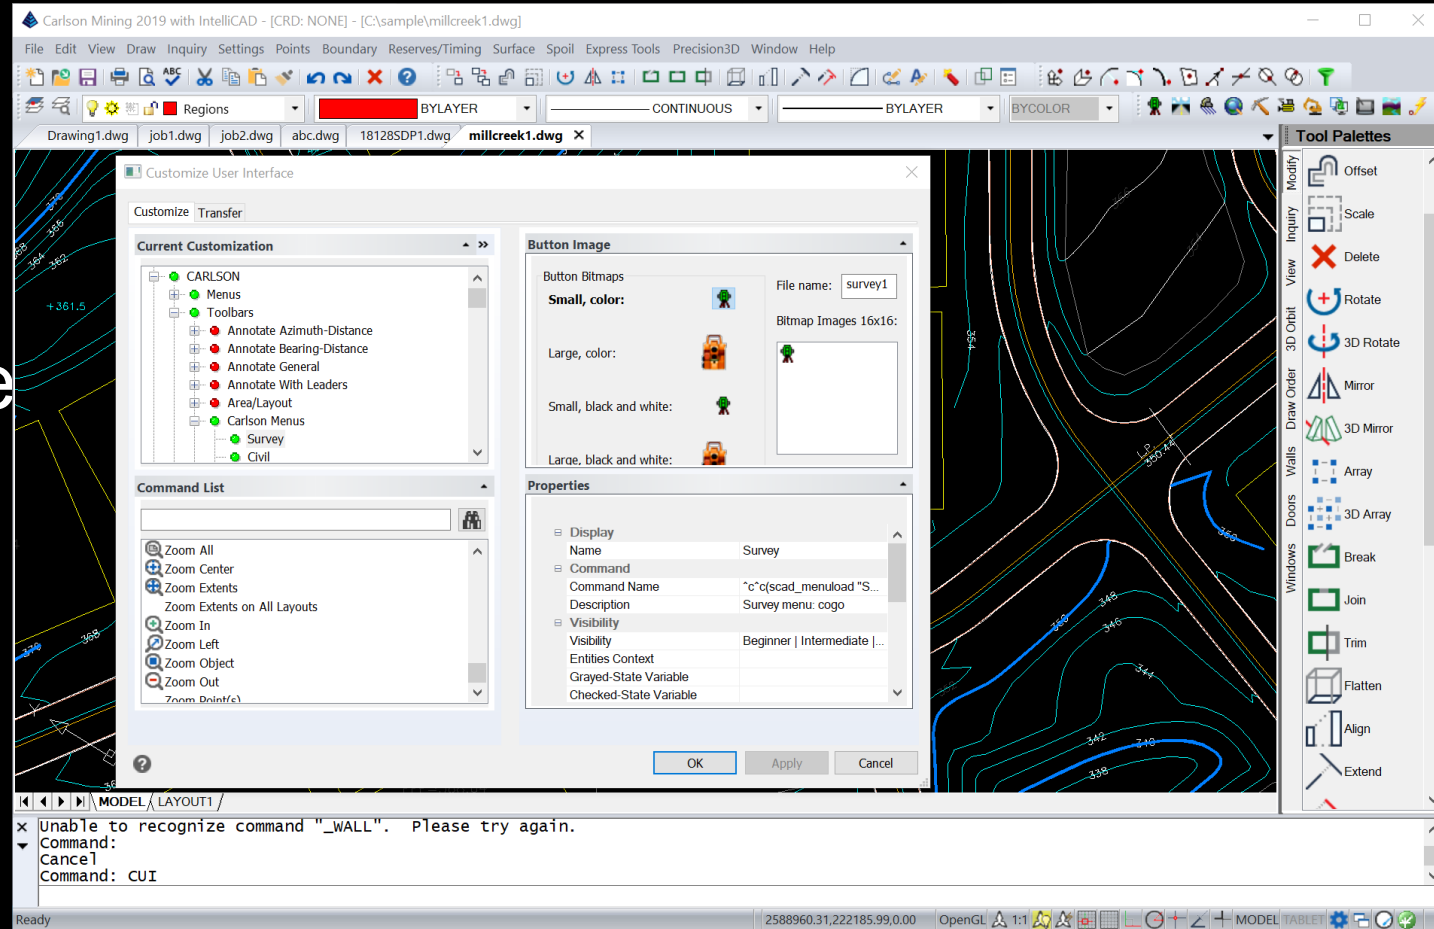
Carlson Mining 2019 with IntelliCAD - [CRD: NONE] - [C:\sample\millcreek1.dwg]

File Edit View Draw Inquiry Settings Points Boundary Reserves/Timing Surface Spoil Express Tools Precision3D Window Help

Regions BYLAYER CONTINUOUS BYLAYER BYCOLOR

Drawing1.dwg job1.dwg job2.dwg abc.dwg 18128SDP1.dwg millcreek1.dwg

Tool Palettes

Customize User Interface

Customize Transfer

Current Customization

CARLSON
Menus
Toolbars
Annotate Azimuth-Distance
Annotate Bearing-Distance
Annotate General
Annotate With Leaders
Area/Layout
Carlson Menus
Survey
Civil

Command List

Zoom All
Zoom Center
Zoom Extents
Zoom Extents on All Layouts
Zoom In
Zoom Left
Zoom Object
Zoom Out
Zoom Point(s)

Button Image

Button Bitmaps
Small, color:
Large, color:
Small, black and white:
Large, black and white:

File name: survey1
Bitmap Images 16x16:

Properties

| | |
|---|---|
| Display | |
| Name | Survey |
| Command | |
| Command Name | ^c^c(scad_menuload "S... |
| Description | Survey menu: cogo |
| Visibility | |
| Visibility | Beginner \| Intermediate \|... |
| Entities Context | |
| Grayed-State Variable | |
| Checked-State Variable | |

OK Apply Cancel

Modify Inquiry View 3D Orbit Draw Order Walls Doors Windows

Offset
Scale
Delete
Rotate
3D Rotate
Mirror
3D Mirror
Array
3D Array
Break
Join
Trim
Flatten
Align
Extend

+361.5 364 362 366 368 370 354 350.44 360 348 346 358 344 342 340 338

MODEL LAYOUT1

Unable to recognize command "_WALL". Please try again.
Command:
Cancel
Command: CUI

Ready 2588960.31,222185.99,0.00 OpenGL 1:1 MODEL TABLET